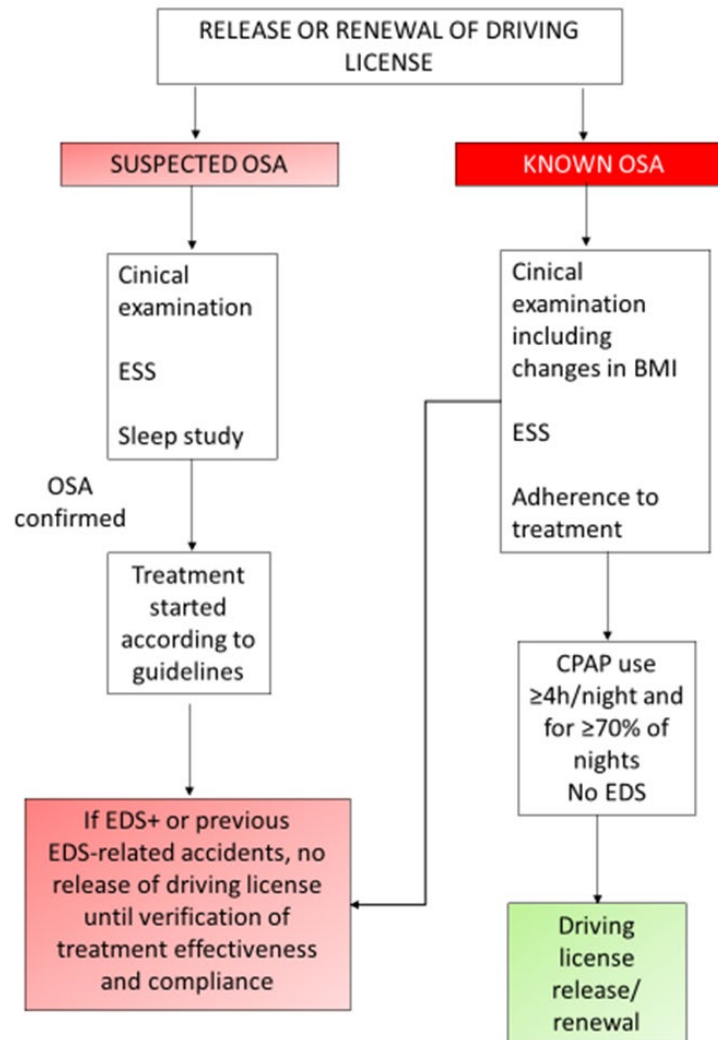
RELEASE OR RENEWAL OF DRIVING LICENSE

SUSPECTED OSA

KNOWN OSA

Cinical examination

ESS

Sleep study

OSA confirmed

Treatment started according to guidelines

If EDS+ or previous EDS-related accidents, no release of driving license until verification of treatment effectiveness and compliance

Cinical examination including changes in BMI

ESS

Adherence to treatment

CPAP use ≥4h/night and for ≥70% of nights No EDS

Driving license release/ renewal